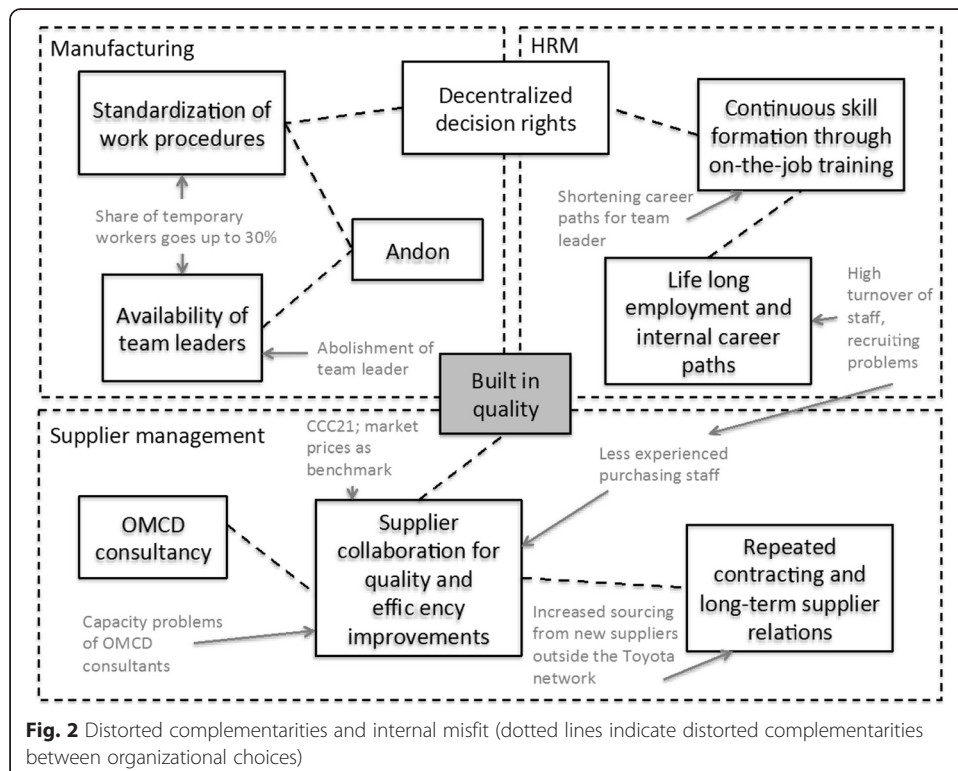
Manufacturing

HRM

Standardization of work procedures

Decentralized decision rights

Continuous skill formation through on-the-job training

Share of temporary workers goes up to 30%

Shortening career paths for team leader

Andon

Life long employment and internal career paths

High turnover of staff, recruiting problems

Availability of team leaders

Abolishment of team leader

Built in quality

Supplier management

CCC21; market prices as benchmark

Less experienced purchasing staff

OMCD consultancy

Supplier collaboration for quality and effic ency improvements

Repeated contracting and long-term supplier relations

Capacity problems of OMCD consultants

Increased sourcing from new suppliers outside the Toyota network

**Fig. 2** Distorted complementarities and internal misfit (dotted lines indicate distorted complementarities between organizational choices)